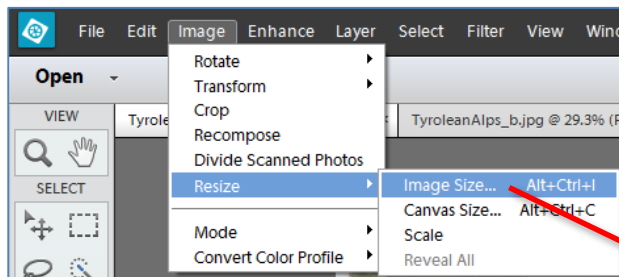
File Edit Image Enhance Layer Select Filter View Wind

Open

VIEW

SELECT

Tyrole

TyroleanAlps_b.jpg @ 29.3% (R

Rotate
Transform
Crop
Recompose
Divide Scanned Photos
Resize
Mode
Convert Color Profile

Image Size... Alt+Ctrl+I
Canvas Size... Alt+Ctrl+C
Scale
Reveal All